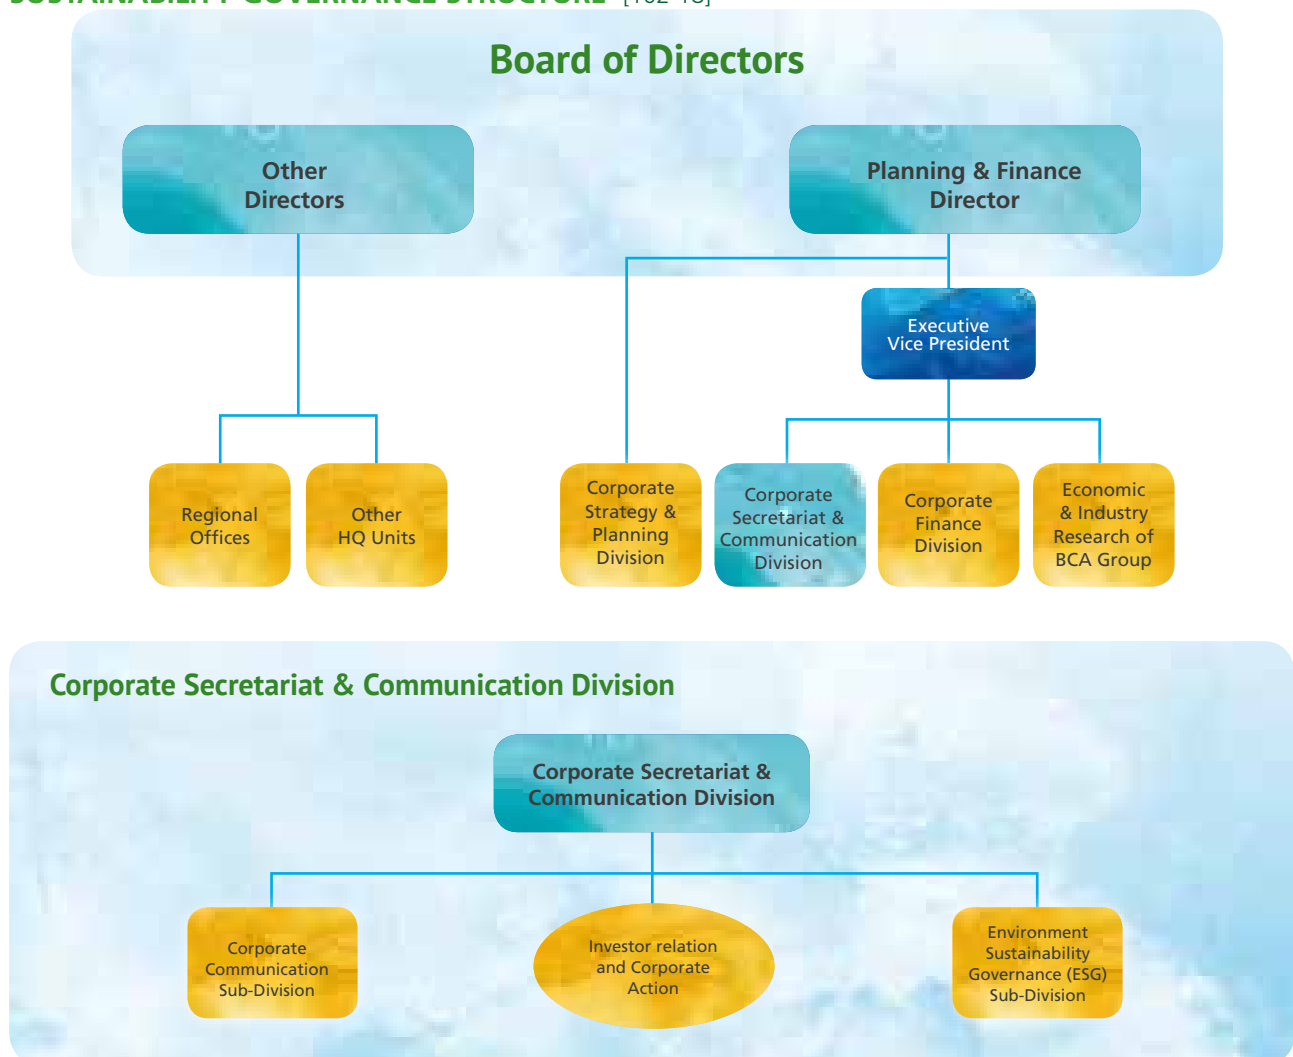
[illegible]

Board of Directors

Other Directors

Planning & Finance Director

Executive Vice President

Regional Offices

Other HQ Units

Corporate Strategy & Planning Division

Corporate Secretariat & Communication Division

Corporate Finance Division

Economic & Industry Research of BCA Group

Corporate Secretariat & Communication Division

Corporate Secretariat & Communication Division

Corporate Communication Sub-Division

Investor relation and Corporate Action

Environment Sustainability Governance (ESG) Sub-Division